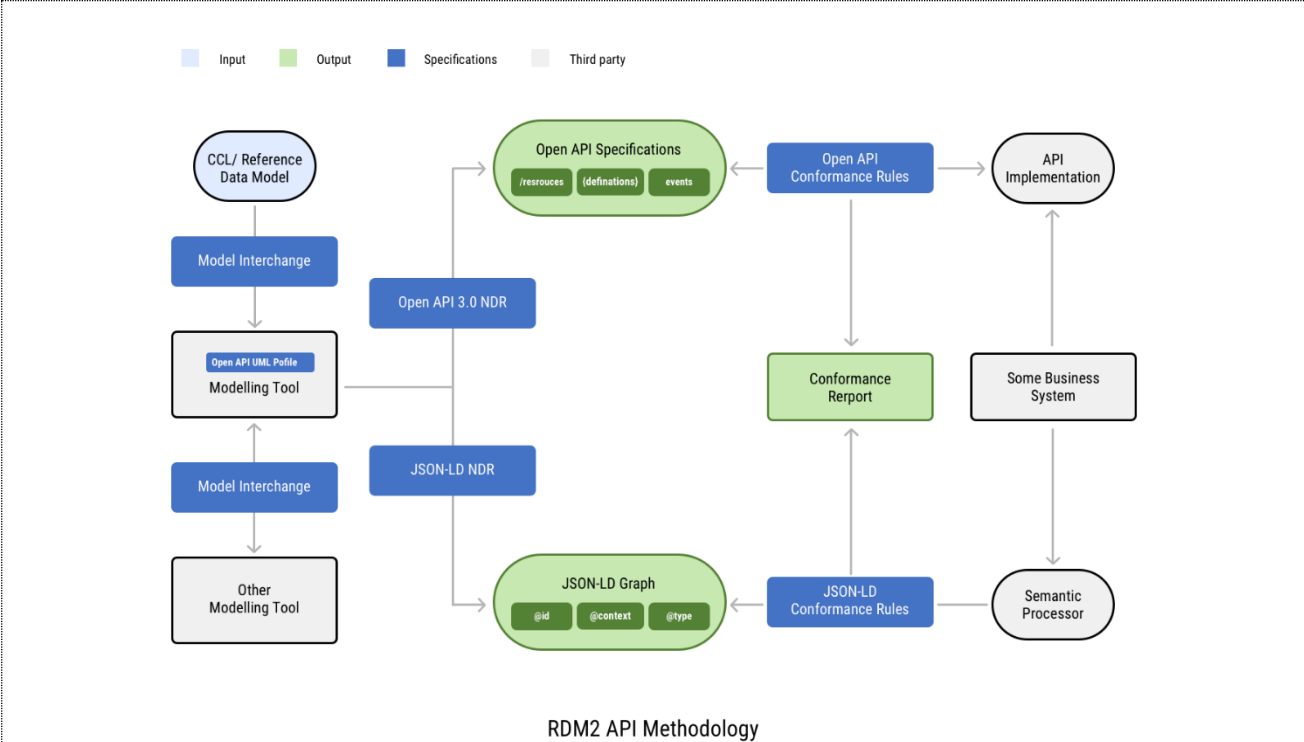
Input
Output
Specifications
Third party

CCL/ Reference Data Model

Model Interchange

Open API UML Pofile
Modelling Tool

Model Interchange

Other Modelling Tool

Open API 3.0 NDR

JSON-LD NDR

Open API Specifications
/resrouces
{definations}
events

JSON-LD Graph
@id
@context
@type

Open API Conformance Rules

Conformance Report

JSON-LD Conformance Rules

API Implementation

Some Business System

Semantic Processor

RDM2 API Methodology